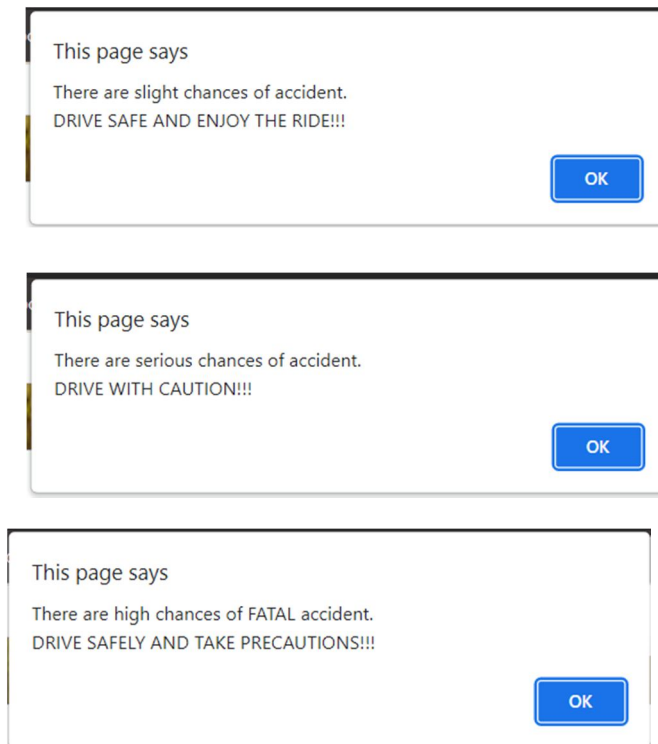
This page says

There are slight chances of accident.
DRIVE SAFE AND ENJOY THE RIDE!!!

OK

This page says

There are serious chances of accident.
DRIVE WITH CAUTION!!!

OK

This page says

There are high chances of FATAL accident.
DRIVE SAFELY AND TAKE PRECAUTIONS!!!

OK